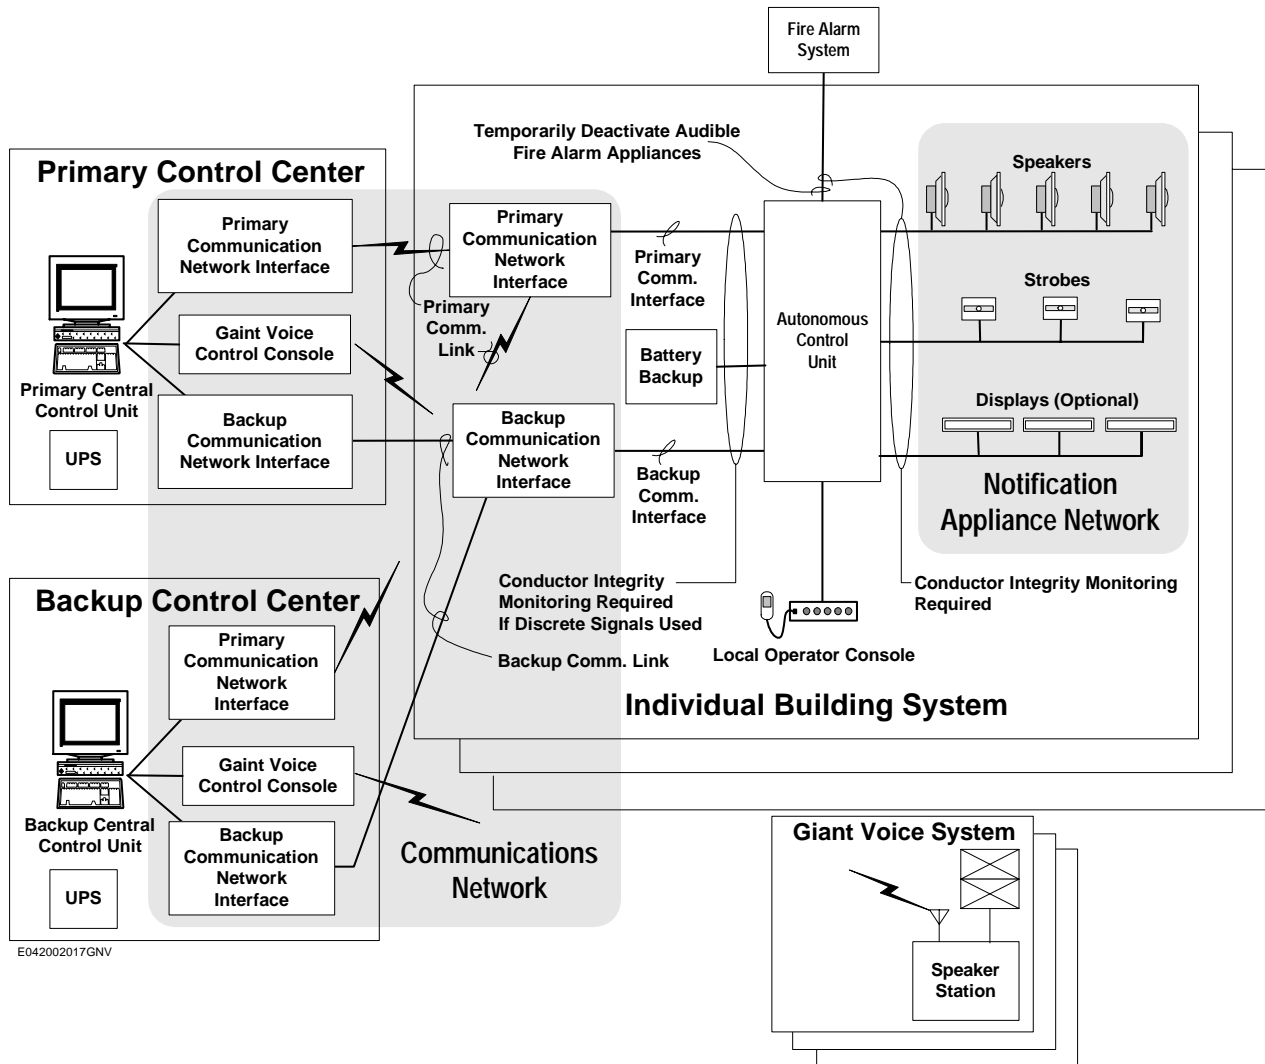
Fire Alarm System

Temporarily Deactivate Audible Fire Alarm Appliances

Primary Control Center

Primary Communication Network Interface

Gaint Voice Control Console

Backup Communication Network Interface

Primary Central Control Unit

UPS

Primary Communication Network Interface

Primary Comm. Link

Backup Communication Network Interface

Primary Comm. Interface

Battery Backup

Backup Comm. Interface

Autonomous Control Unit

Speakers

Strobes

Displays (Optional)

Notification Appliance Network

Conductor Integrity Monitoring Required If Discrete Signals Used

Conductor Integrity Monitoring Required

Backup Control Center

Primary Communication Network Interface

Gaint Voice Control Console

Backup Communication Network Interface

Backup Central Control Unit

UPS

Backup Comm. Link

Local Operator Console

Individual Building System

Communications Network

Giant Voice System

Speaker Station

E042002017GNV